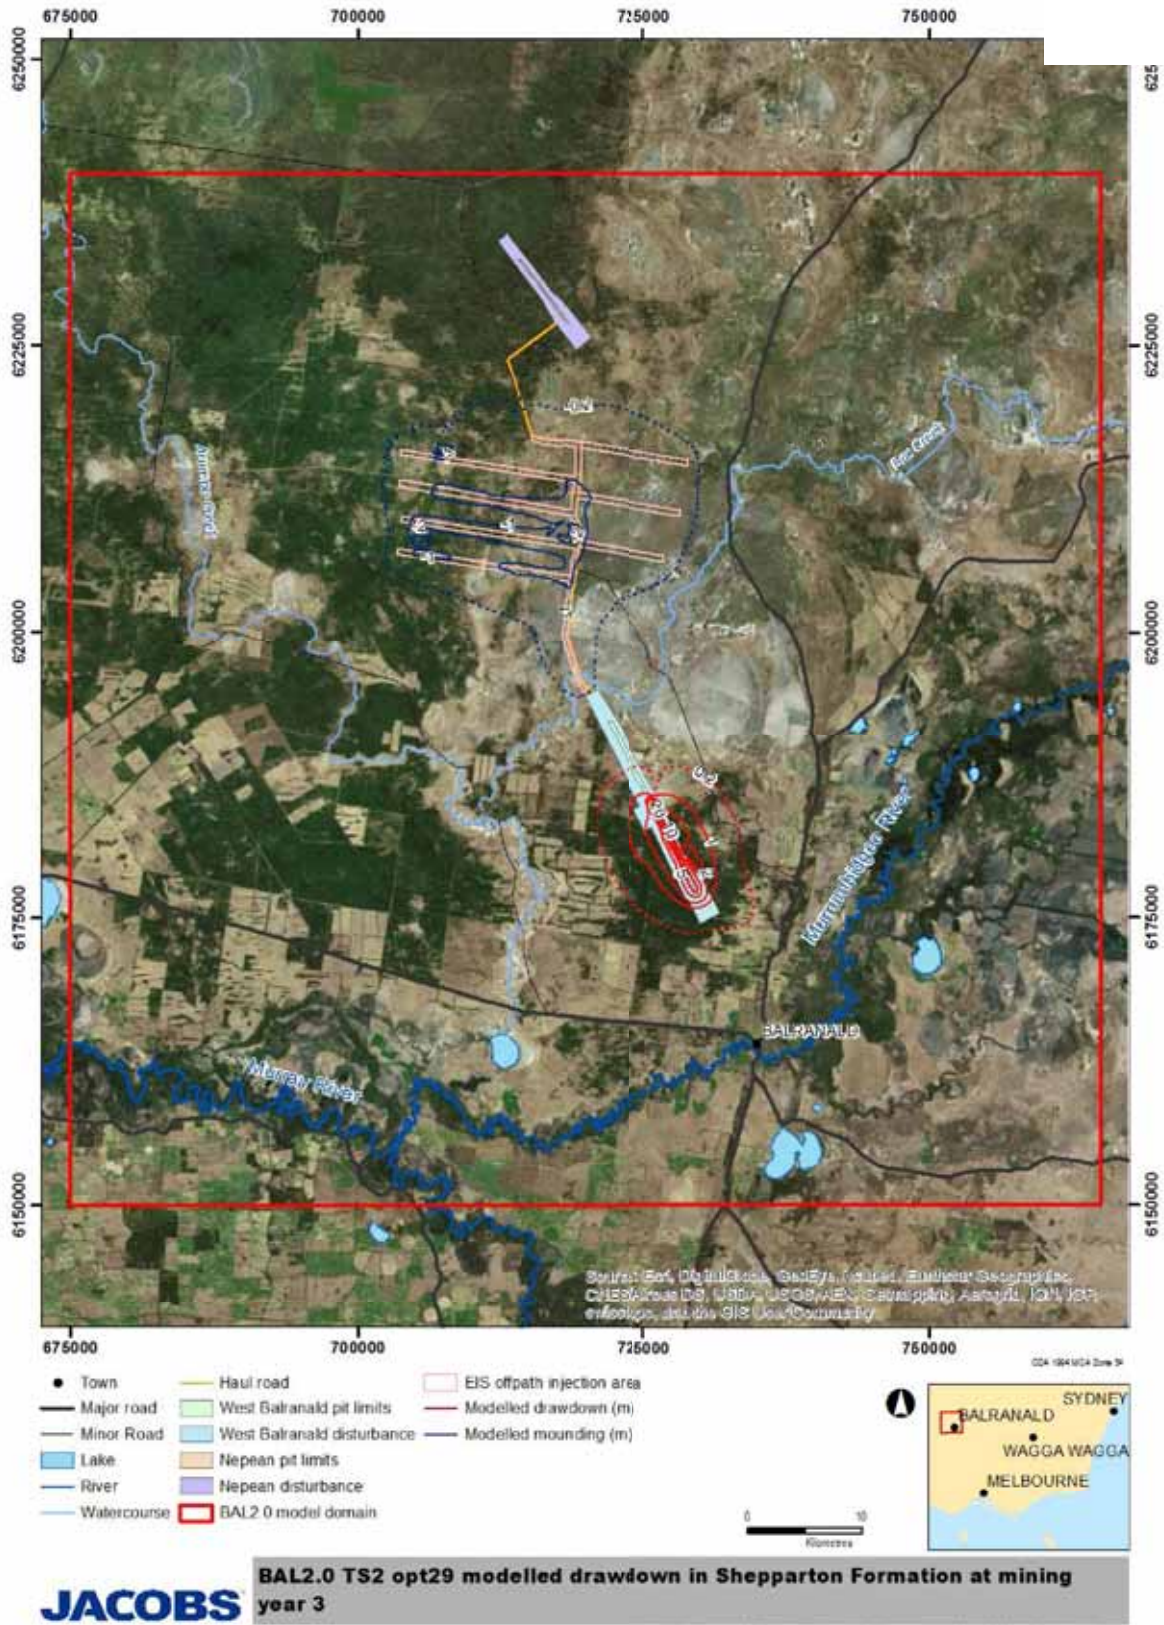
675000 700000 725000 750000

6250000 6225000 6200000 6175000 6150000

625 6225000 6200000 6175000 6150000

Box Creek

Murrumbidgee River

BALRANALD

Murray River

Source: Esri, DigitalGlobe, GeoEye, Icubed, Earthstar Geographics, CNES/Airbus DS, USDA, USGS, AEX, Getmapping, Aerogrid, IGN, IGP, swisstopo, and the GIS User Community

675000 700000 725000 750000

GDA 1994 MGA Zone 54

Town
Major road
Minor Road
Lake
River
Watercourse
Haul road
West Balranald pit limits
West Balranald disturbance
Nepean pit limits
Nepean disturbance
BAL2.0 model domain
EIS offpath injection area
Modelled drawdown (m)
Modelled mounding (m)

SYDNEY
BALRANALD
WAGGA WAGGA
MELBOURNE

0 10
Kilometres

JACOBS

BAL2.0 TS2 opt29 modelled drawdown in Shepparton Formation at mining year 3